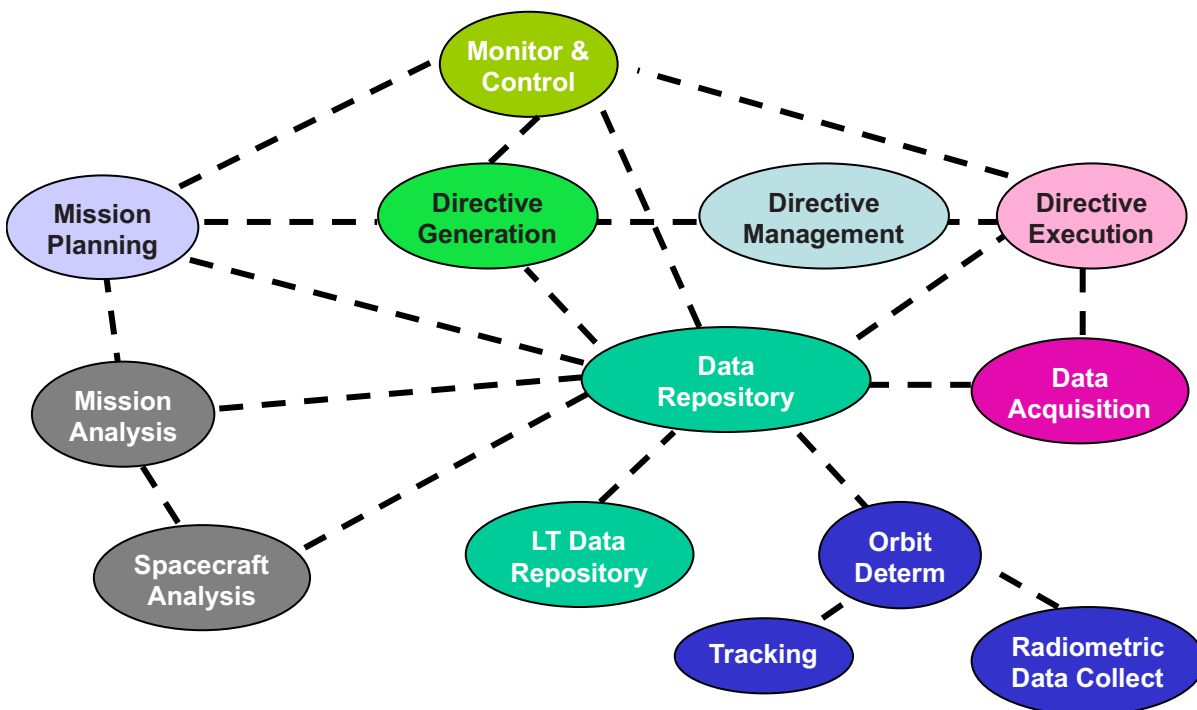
Monitor & Control

Mission Planning

Directive Generation

Directive Management

Directive Execution

Data Repository

Data Acquisition

Mission Analysis

Spacecraft Analysis

LT Data Repository

Orbit Determ

Tracking

Radiometric Data Collect